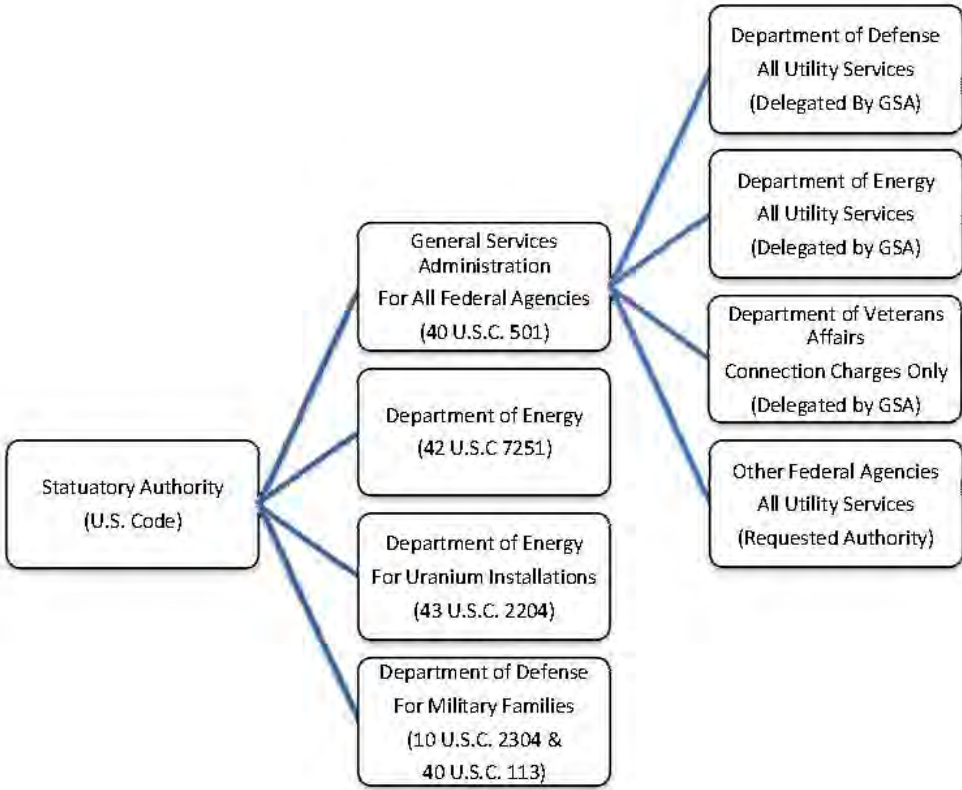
Statuatory Authority
(U.S. Code)

General Services Administration
For All Federal Agencies
(40 U.S.C. 501)

Department of Energy
(42 U.S.C 7251)

Department of Energy
For Uranium Installations
(43 U.S.C. 2204)

Department of Defense
For Military Families
(10 U.S.C. 2304 & 40 U.S.C. 113)

Department of Defense
All Utility Services
(Delegated By GSA)

Department of Energy
All Utility Services
(Delegated by GSA)

Department of Veterans Affairs
Connection Charges Only
(Delegated by GSA)

Other Federal Agencies
All Utility Services
(Requested Authority)